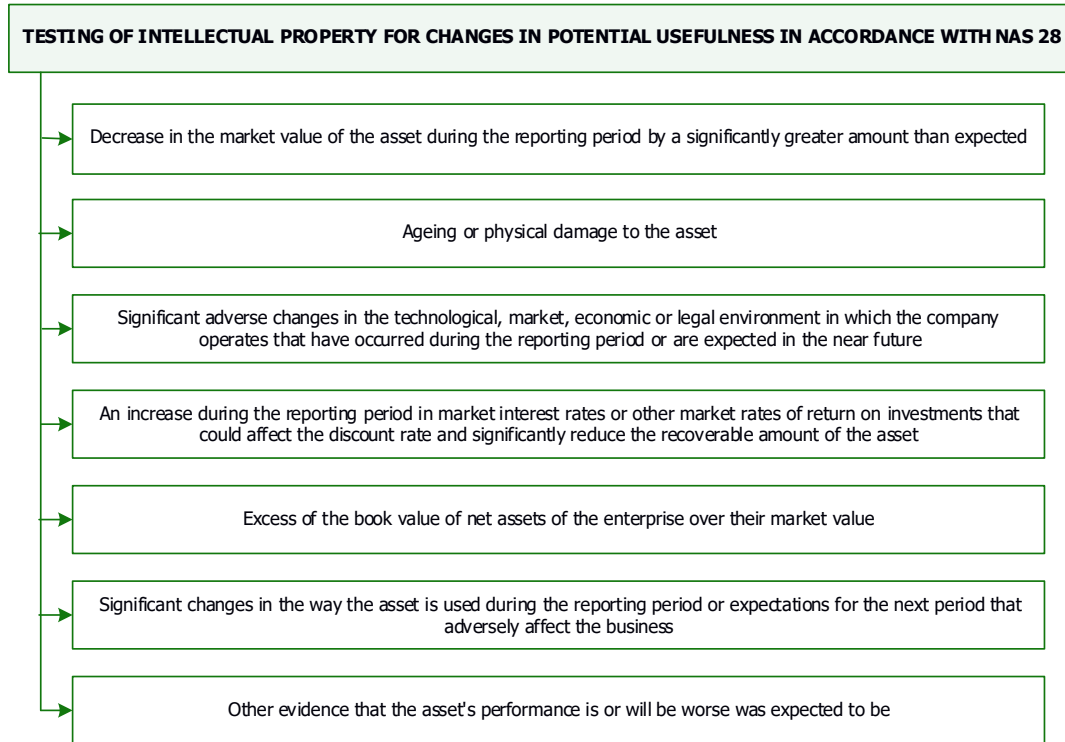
TESTING OF INTELLECTUAL PROPERTY FOR CHANGES IN POTENTIAL USEFULNESS IN ACCORDANCE WITH NAS 28

Decrease in the market value of the asset during the reporting period by a significantly greater amount than expected

Ageing or physical damage to the asset

Significant adverse changes in the technological, market, economic or legal environment in which the company operates that have occurred during the reporting period or are expected in the near future

An increase during the reporting period in market interest rates or other market rates of return on investments that could affect the discount rate and significantly reduce the recoverable amount of the asset

Excess of the book value of net assets of the enterprise over their market value

Significant changes in the way the asset is used during the reporting period or expectations for the next period that adversely affect the business

Other evidence that the asset's performance is or will be worse was expected to be